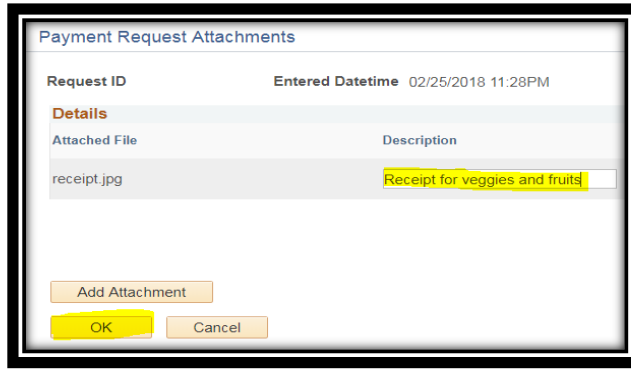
Payment Request Attachments

Request ID

Entered Datetime 02/25/2018 11:28PM

Details

| Attached File | Description |
|---|---|
| receipt.jpg | Receipt for veggies and fruits |

Add Attachment

OK

Cancel